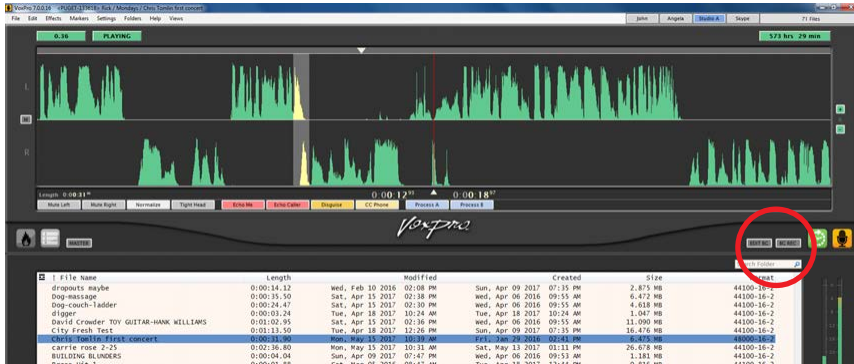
VoxPro 7.0.0.16 <PUGET-135618> Rick / Mondays / Chris Tomlin first concert

File Edit Effects Markers Settings Folders Help Views

John Angela Studio A Skype 71 Files

0.36 PLAYING

573 hrs 29 min

L

M

R

Length 0:00:31.90

0:00:12.93 0:00:18.97

Mute Left Mute Right Normalize Tight Head Echo Me Echo Caller Disguise CC Phone Process A Process B

VoxPro

MASTER

EDIT RC RC REC

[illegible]ch Folder

| ! File Name | Length | Modified | Created | Size | Format |
|---|---|---|---|---|---|
| dropouts maybe | 0:00:14.12 | Wed, Feb 10 2016 02:08 PM | Sun, Apr 09 2017 07:35 PM | 2.875 MB | 44100-16-2 |
| Dog-massage | 0:00:35.50 | Sat, Apr 15 2017 02:38 PM | Wed, Apr 06 2016 09:55 AM | 6.472 MB | 44100-16-2 |
| Dog-couch-ladder | 0:00:24.47 | Sat, Apr 15 2017 02:36 PM | Wed, Apr 06 2016 09:55 AM | 4.618 MB | 44100-16-2 |
| digger | 0:00:03.24 | Tue, Apr 18 2017 10:24 AM | Tue, Apr 18 2017 10:24 AM | 1.047 MB | 44100-16-2 |
| David Crowder TOY GUITAR-HANK WILLIAMS | 0:01:02.95 | Sat, Apr 15 2017 02:36 PM | Wed, Apr 06 2016 09:55 AM | 11.090 MB | 44100-16-2 |
| City Fresh Test | 0:01:13.50 | Tue, Apr 18 2017 12:26 PM | Sun, Apr 09 2017 07:35 PM | 16.476 MB | 44100-16-2 |
| Chris Tomlin first concert | 0:00:31.90 | Mon, May 15 2017 10:39 AM | Fri, Jan 29 2016 02:41 PM | 6.475 MB | 48000-16-2 |
| carrie rose 2-25 | 0:02:36.80 | Mon, May 15 2017 03:31 AM | Sat, May 13 2017 01:11 PM | 26.678 MB | 44100-16-2 |
| BUILDING BLUNDERS | 0:00:04.04 | Sun, Apr 09 2017 07:47 PM | Wed, Apr 06 2016 09:53 AM | 1.181 MB | 44100-16-2 |